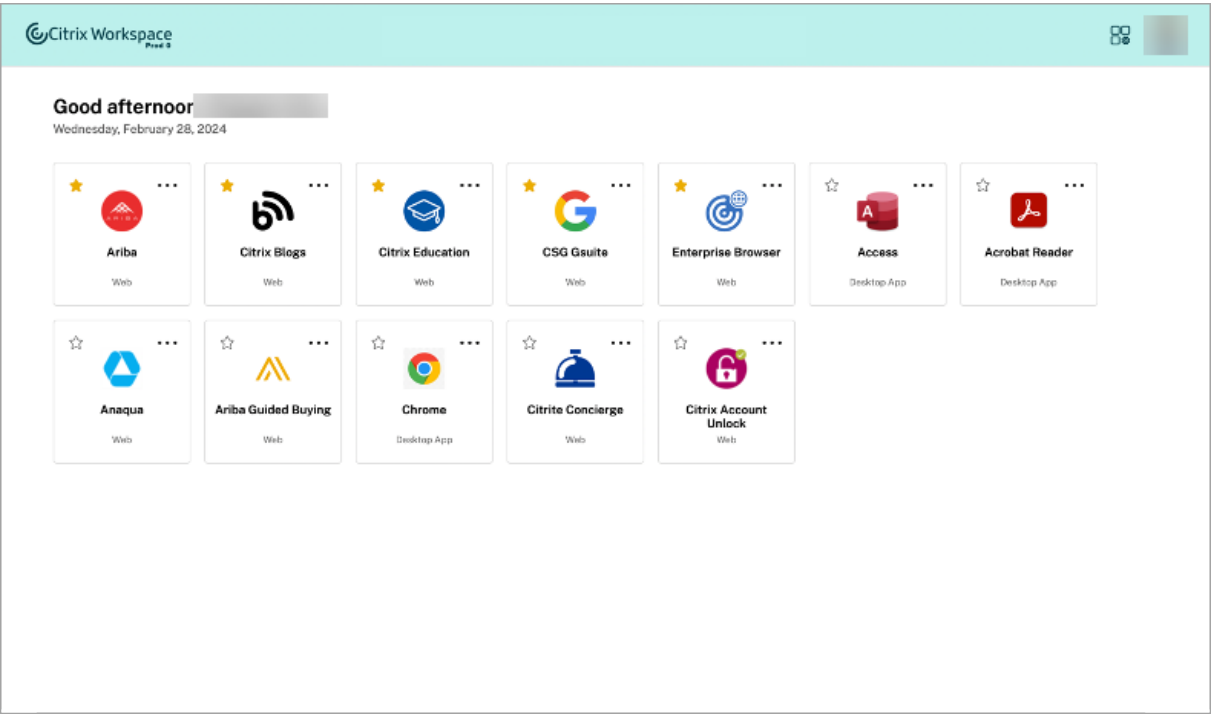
Citrix Workspace
Prod 3

Good afternoon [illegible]
Wednesday, February 28, 2024

Ariba
Web

Citrix Blogs
Web

Citrix Education
Web

CSG Gsuite
Web

Enterprise Browser
Web

Access
Desktop App

Acrobat Reader
Desktop App

Anaqua
Web

Ariba Guided Buying
Web

Chrome
Desktop App

Citrite Concierge
Web

Citrix Account Unlock
Web